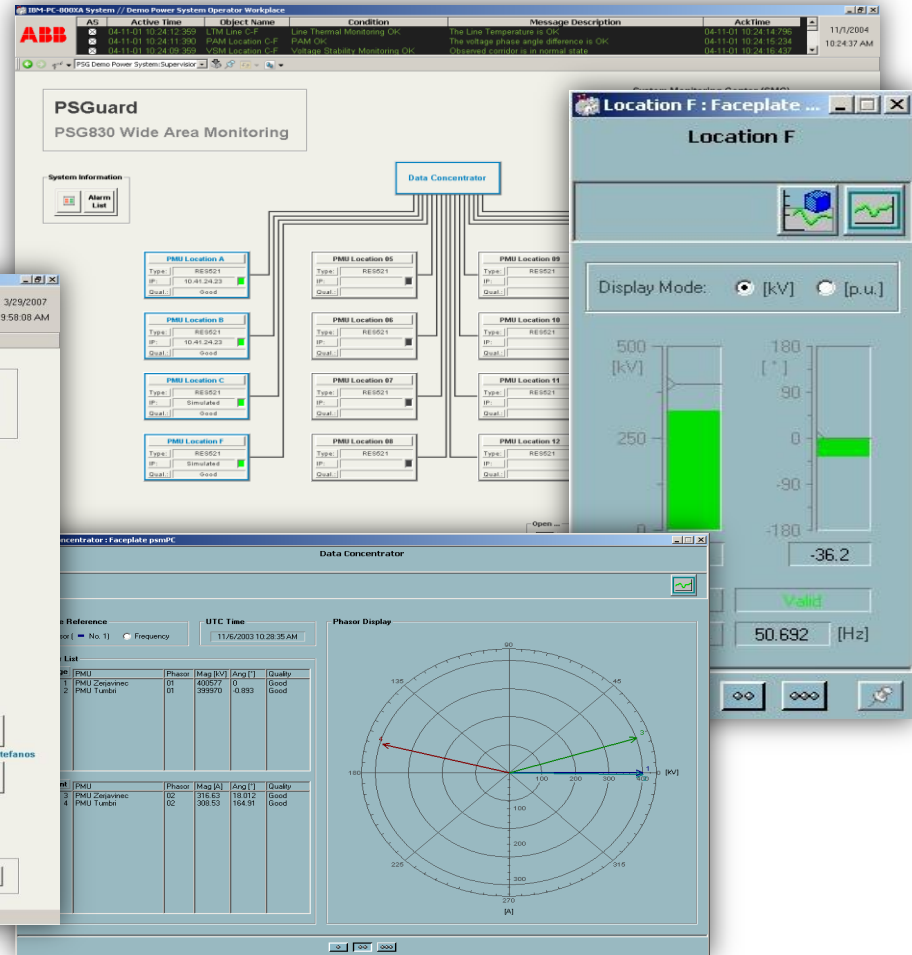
IBM-PC-800XA System // Demo Power System Operator Workplace

ABB

| AS | Active Time | Object Name | Condition | Message Description | AckTime |
|---|---|---|---|---|---|
| | 04-11-01 10:24:12.359 | LTM Line C-F | Line Thermal Monitoring OK | The Line Temperature is OK | 04-11-01 10:24:14.796 |
| | 04-11-01 10:24:11.390 | PAM Location C-F | PAM OK | The voltage phase angle difference is OK | 04-11-01 10:24:16.234 |
| | 04-11-01 10:24:09.359 | VSM Location C-F | Voltage Stability Monitoring OK | Observed corridor is in normal state | 04-11-01 10:24:16.437 |

11/1/2004
10:24:37 AM

PSG Demo Power System:Supervisior

PSGuard
PSG830 Wide Area Monitoring

System Monitoring Center (SMC)

System Information
Alarm List

Data Concentrator

PMU Location A
Type: RES521
IP: 10.41.24.23
Qual.: Good

PMU Location B
Type: RES521
IP: 10.41.24.23
Qual.: Good

PMU Location C
Type: RES521
IP: Simulated
Qual.: Good

PMU Location F
Type: RES521
IP: Simulated
Qual.: Good

PMU Location 05
Type: RES521
IP:
Qual.:

PMU Location 06
Type: RES521
IP:
Qual.:

PMU Location 07
Type: RES521
IP:
Qual.:

PMU Location 08
Type: RES521
IP:
Qual.:

PMU Location 09
Type: RES521
IP:
Qual.:

PMU Location 10
Type: RES521
IP:
Qual.:

PMU Location 11
Type: RES521
IP:
Qual.:

PMU Location 12
Type: RES521
IP:
Qual.:

Open ...

3/29/2007
9:58:08 AM

Location F : Faceplate ...
Location F
Display Mode: [kV] [p.u.]
500
[kV]
250
0
180
[°]
90
0
-90
-180
-36.2
Valid
50.692 [Hz]

Concentrator : Faceplate psmPC
Data Concentrator
Reference
No. 1) Frequency
UTC Time
11/6/2003 10:28:35 AM
Phasor Display
List

| | PMU | Phasor | Mag [kV] | Ang [°] | Quality |
|---|---|---|---|---|---|
| 1 | PMU Zerjavinec | 01 | 400577 | 0 | Good |
| 2 | PMU Tumbri | 01 | 399970 | -0.893 | Good |

| | PMU | Phasor | Mag [A] | Ang [°] | Quality |
|---|---|---|---|---|---|
| 3 | PMU Zerjavinec | 02 | 316.63 | 18.012 | Good |
| 4 | PMU Tumbri | 02 | 308.53 | 164.91 | Good |

tefanos

90
135
45
180
4
3
1
[kV]
100 200 300 400
100
200
300
225
315
270
[A]